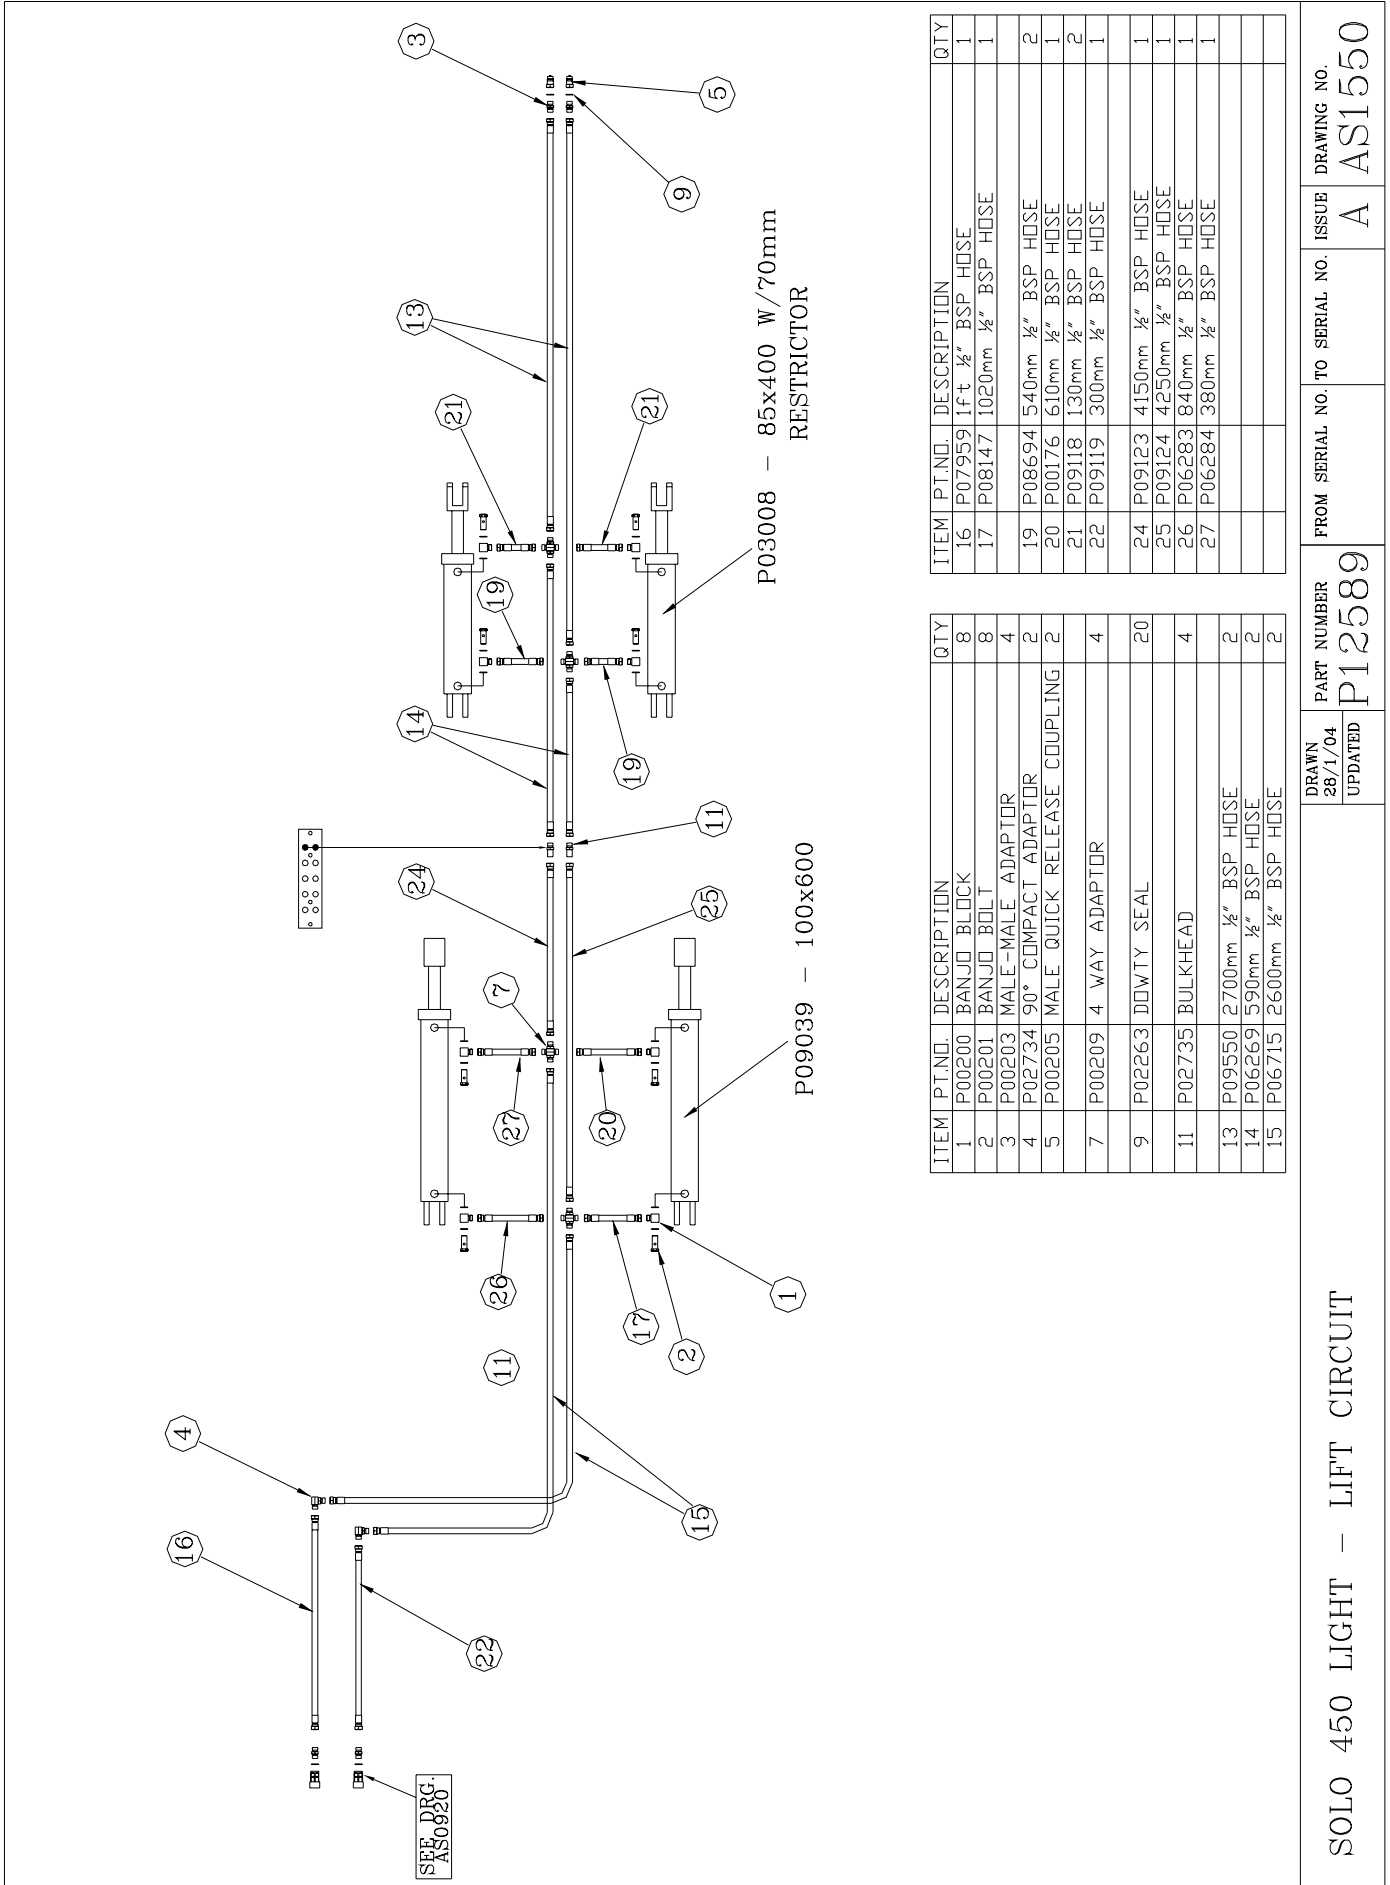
| ITEM | PT.NO. | DESCRIPTION | QTY |
|---|---|---|---|
| 16 | P07959 | 1ft ½" BSP HOSE | 1 |
| 17 | P08147 | 1020mm ½" BSP HOSE | 1 |
| 19 | P08694 | 540mm ½" BSP HOSE | 2 |
| 20 | P00176 | 610mm ½" BSP HOSE | 1 |
| 21 | P09118 | 130mm ½" BSP HOSE | 2 |
| 22 | P09119 | 300mm ½" BSP HOSE | 1 |
| 24 | P09123 | 4150mm ½" BSP HOSE | 1 |
| 25 | P09124 | 4250mm ½" BSP HOSE | 1 |
| 26 | P06283 | 840mm ½" BSP HOSE | 1 |
| 27 | P06284 | 380mm ½" BSP HOSE | 1 |

| ITEM | PT.NO. | DESCRIPTION | QTY |
|---|---|---|---|
| 1 | P00200 | BANJO BLOCK | 8 |
| 2 | P00201 | BANJO BOLT | 8 |
| 3 | P00203 | MALE-MALE ADAPTOR | 4 |
| 4 | P02734 | 90° COMPACT ADAPTOR | 2 |
| 5 | P00205 | MALE QUICK RELEASE COUPLING | 2 |
| 7 | P00209 | 4 WAY ADAPTOR | 4 |
| 9 | P02263 | DOWTY SEAL | 20 |
| 11 | P02735 | BULKHEAD | 4 |
| 13 | P09550 | 2700mm ½" BSP HOSE | 2 |
| 14 | P06269 | 590mm ½" BSP HOSE | 2 |
| 15 | P06715 | 2600mm ½" BSP HOSE | 2 |

P03008 – 85x400 W/70mm RESTRICTOR

P09039 – 100x600

3 5 9 13 21 21 19 19 14 11 24 25 7 27 20 26 17 2 1 11 4 15 16 22

SEE DRG. AS0920

SOLO 450 LIGHT – LIFT CIRCUIT

DRAWN 28/1/04 UPDATED

PART NUMBER P12589

FROM SERIAL NO.

TO SERIAL NO.

ISSUE A

DRAWING NO. AS1550